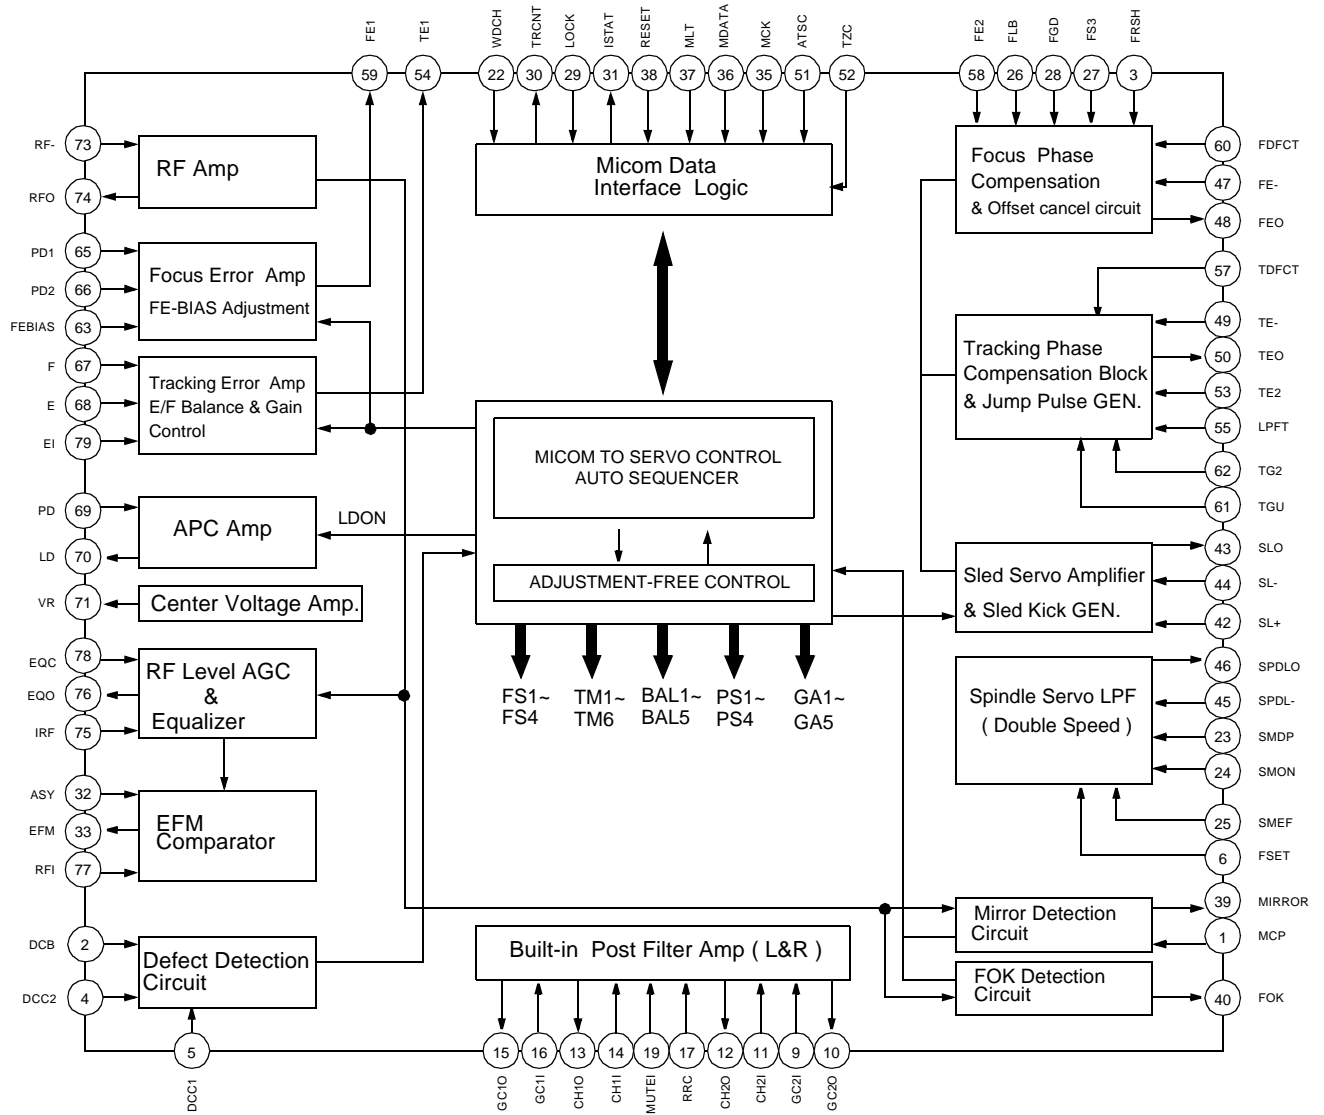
FE1 TE1 WDCH TRCNT LOCK ISTAT RESET MLT MDATA MCK ATSC TZC FE2 FLB FGD FS3 FRSH

59 54 22 30 29 31 38 37 36 35 51 52 58 26 28 27 3

RF- 73
RFO 74
PD1 65
PD2 66
FEBIAS 63
F 67
E 68
EI 79
PD 69
LD 70
VR 71
EQC 78
EQO 76
IRF 75
ASY 32
EFM 33
RFI 77
DCB 2
DCC2 4

RF Amp

Focus Error Amp
FE-BIAS Adjustment

Tracking Error Amp
E/F Balance & Gain Control

APC Amp

LDON

Center Voltage Amp.

RF Level AGC & Equalizer

EFM Comparator

Defect Detection Circuit

Micom Data Interface Logic

MICOM TO SERVO CONTROL AUTO SEQUENCER

ADJUSTMENT-FREE CONTROL

FS1~ FS4
TM1~ TM6
BAL1~ BAL5
PS1~ PS4
GA1~ GA5

Focus Phase Compensation & Offset cancel circuit

60 FDFCT
47 FE-
48 FEO
57 TDFCT

Tracking Phase Compensation Block & Jump Pulse GEN.

49 TE-
50 TEO
53 TE2
55 LPFT
62 TG2
61 TGU

Sled Servo Amplifier & Sled Kick GEN.

43 SLO
44 SL-
42 SL+

Spindle Servo LPF ( Double Speed )

46 SPDLO
45 SPDL-
23 SMDP
24 SMON
25 SMEF
6 FSET

Mirror Detection Circuit

39 MIRROR
1 MCP

FOK Detection Circuit

40 FOK

Built-in Post Filter Amp ( L&R )

5 15 16 13 14 19 17 12 11 9 10

DCC1 GC1O GC1I CH1O CH1I MUTEI RRC CH2O CH2I GC2I GC2O